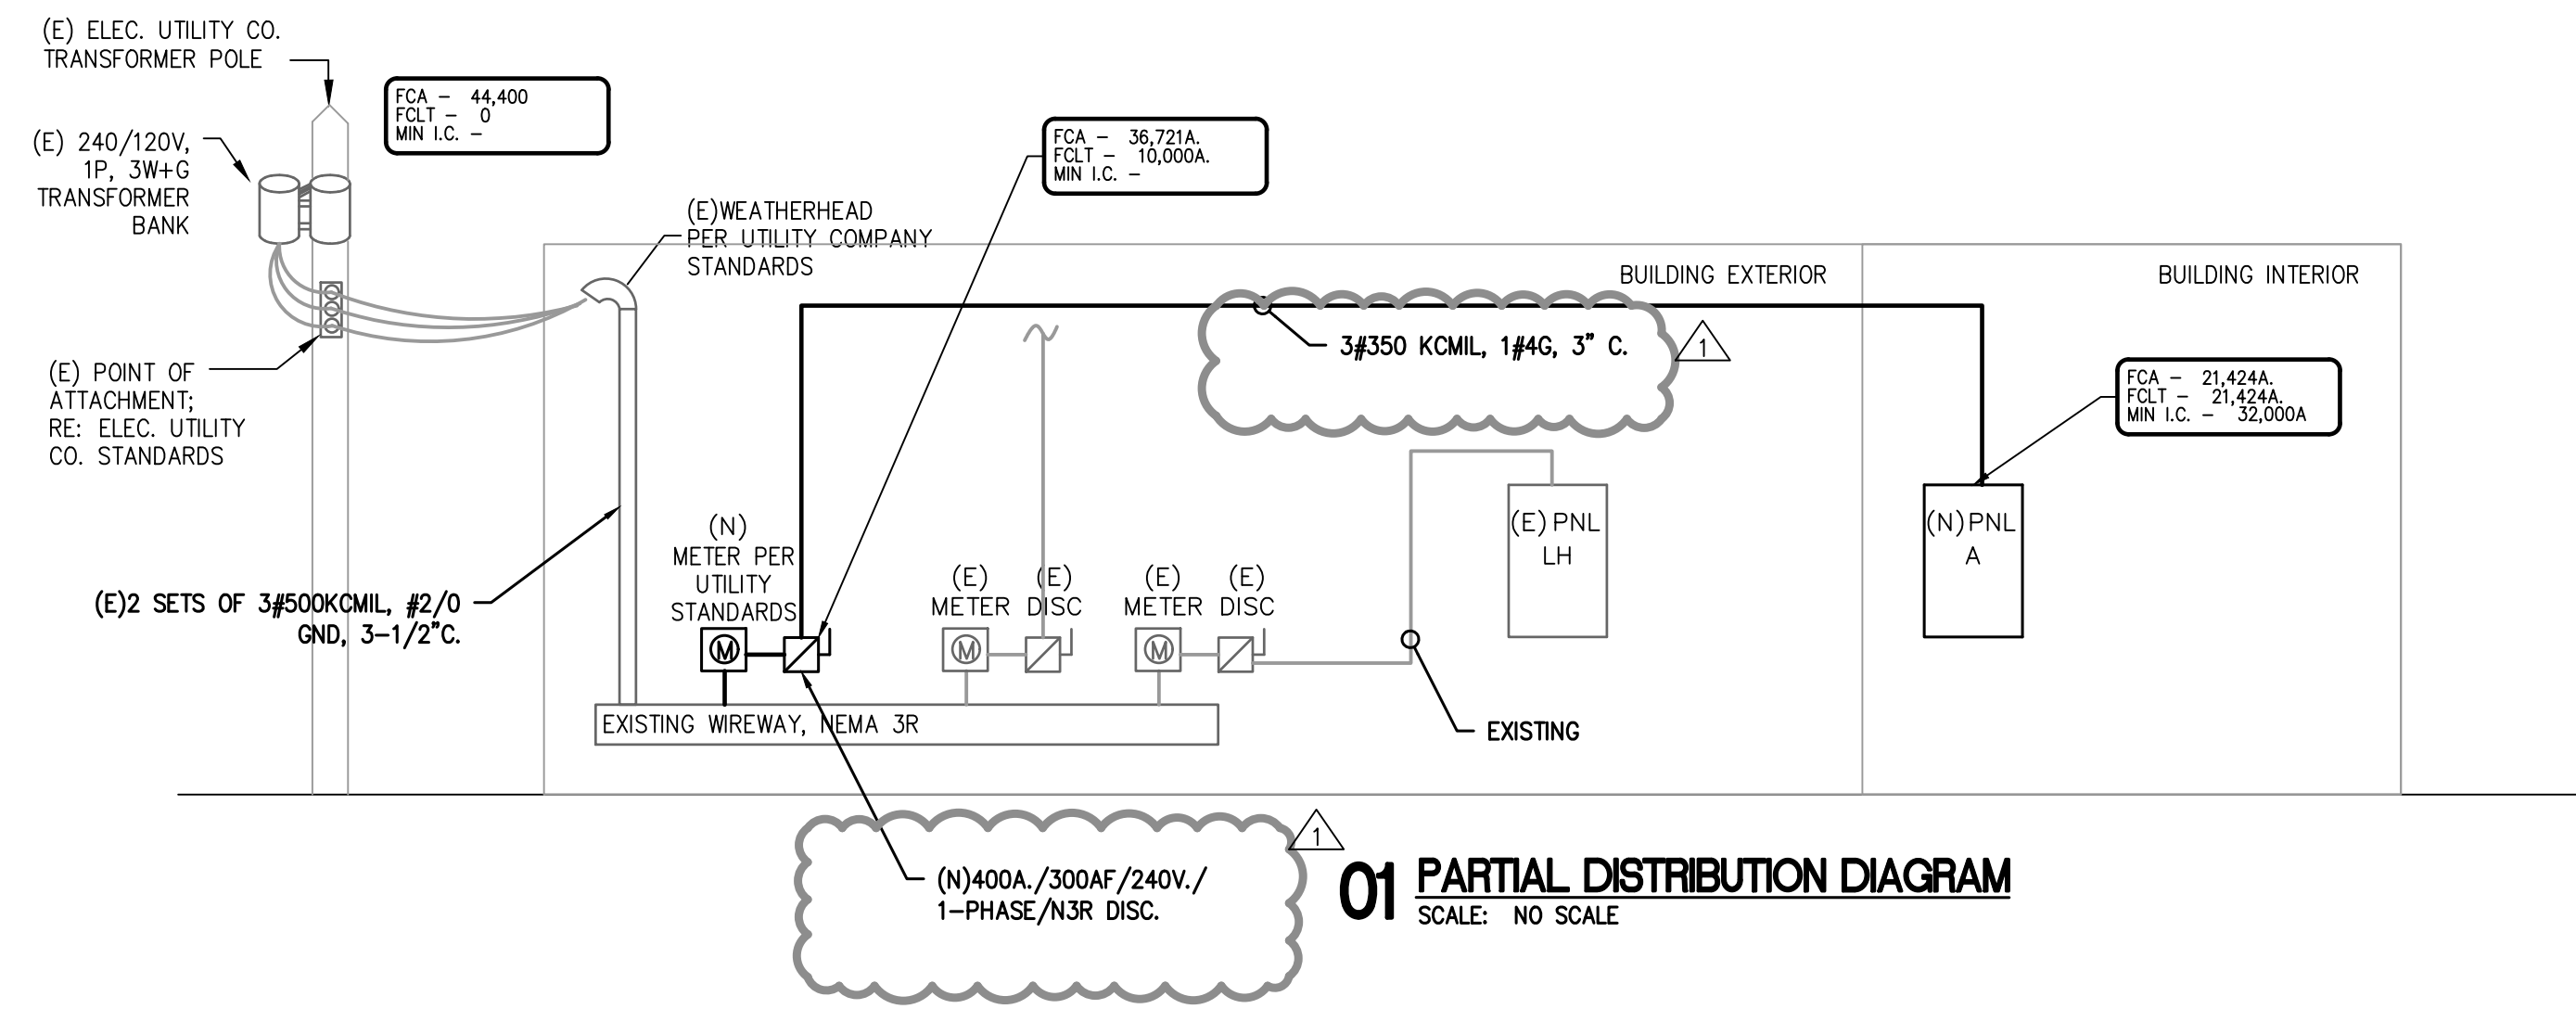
(E) ELEC. UTILITY CO. TRANSFORMER POLE

FCA – 44,400
FCLT – 0
MIN I.C. –

(E) 240/120V, 1P, 3W+G TRANSFORMER BANK

FCA – 36,721A.
FCLT – 10,000A.
MIN I.C. –

(E)WEATHERHEAD PER UTILITY COMPANY STANDARDS

BUILDING EXTERIOR

BUILDING INTERIOR

3#350 KCMIL, 1#4G, 3" C.

1

FCA – 21,424A.
FCLT – 21,424A.
MIN I.C. – 32,000A

(E) POINT OF ATTACHMENT; RE: ELEC. UTILITY CO. STANDARDS

(E) PNL LH

(N) PNL A

(N) METER PER UTILITY STANDARDS

(E) METER

(E) DISC

(E) METER

(E) DISC

(E)2 SETS OF 3#500KCMIL, #2/0 GND, 3-1/2"C.

M

M

M

EXISTING WIREWAY, NEMA 3R

EXISTING

1

(N)400A./300AF/240V./ 1-PHASE/N3R DISC.

01 PARTIAL DISTRIBUTION DIAGRAM
SCALE: NO SCALE